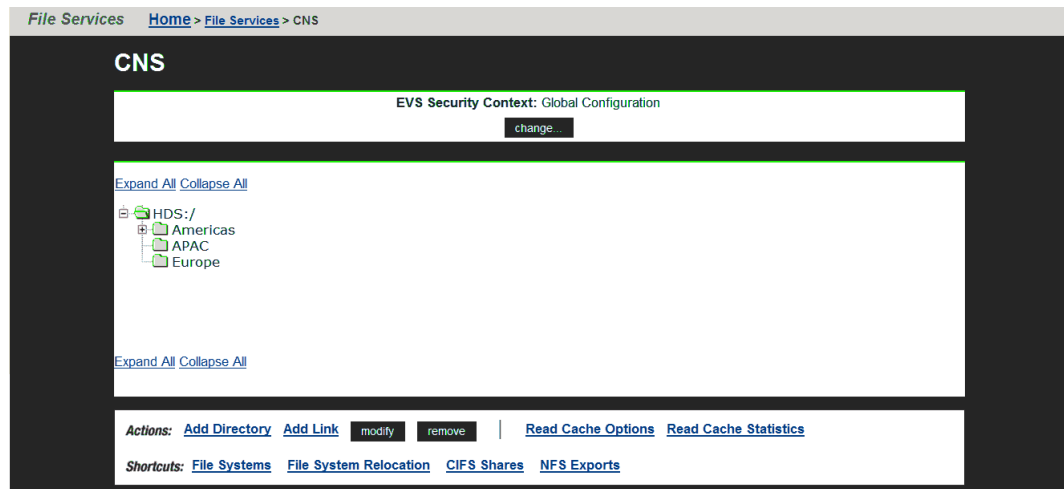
File Services Home > File Services > CNS

CNS

EVS Security Context: Global Configuration

change...

Expand All Collapse All

HDS:/
Americas
APAC
Europe

Expand All Collapse All

Actions: Add Directory Add Link modify remove | Read Cache Options Read Cache Statistics

Shortcuts: File Systems File System Relocation CIFS Shares NFS Exports